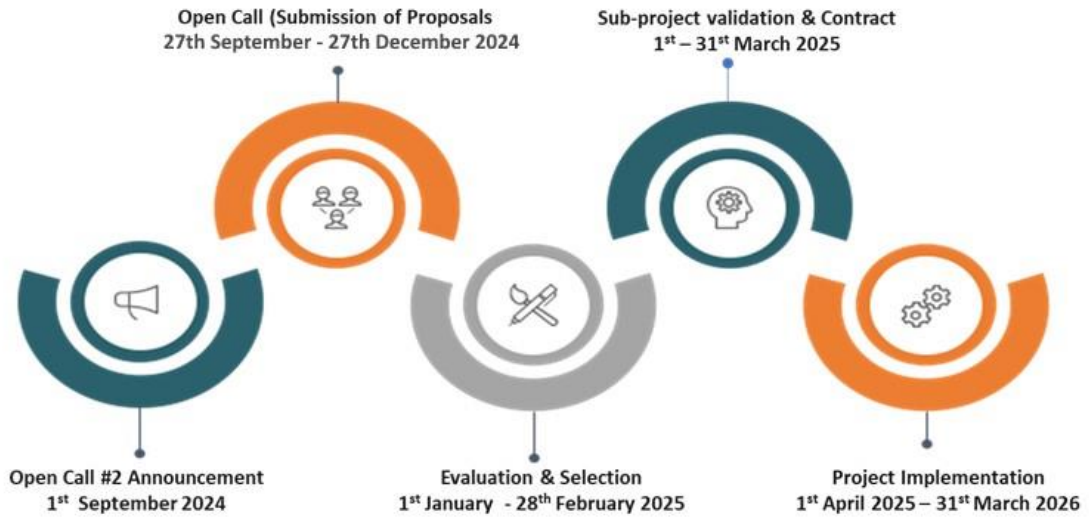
Open Call (Submission of Proposals
27th September - 27th December 2024

Sub-project validation & Contract
1$^{st}$ – 31$^{st}$ March 2025

Open Call #2 Announcement
1$^{st}$ September 2024

Evaluation & Selection
1$^{st}$ January - 28$^{th}$ February 2025

Project Implementation
1$^{st}$ April 2025 – 31$^{st}$ March 2026